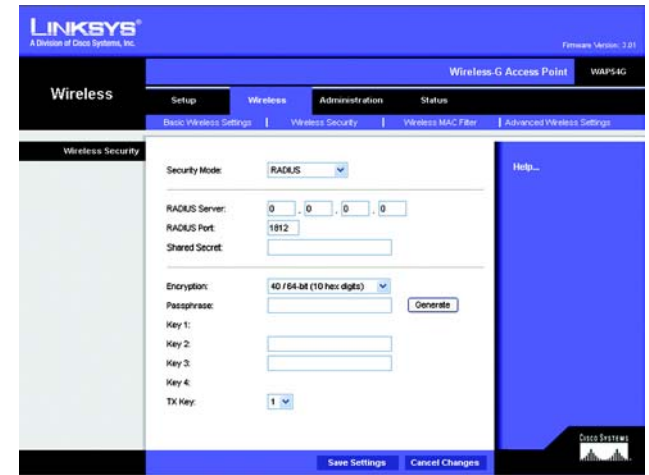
LINKSYS®
A Division of Cisco Systems, Inc.

Firmware Version: 3.01

Wireless-G Access Point WAP54G

Wireless

Setup | Wireless | Administration | Status

Basic Wireless Settings | Wireless Security | Wireless MAC Filter | Advanced Wireless Settings

Wireless Security

Security Mode: RADIUS

RADIUS Server: 0 . 0 . 0 . 0
RADIUS Port: 1812
Shared Secret:

Encryption: 40 / 64-bit (10 hex digits)
Passphrase: Generate
Key 1:
Key 2:
Key 3:
Key 4:
TX Key: 1

Help...

Cisco Systems

Save Settings Cancel Changes